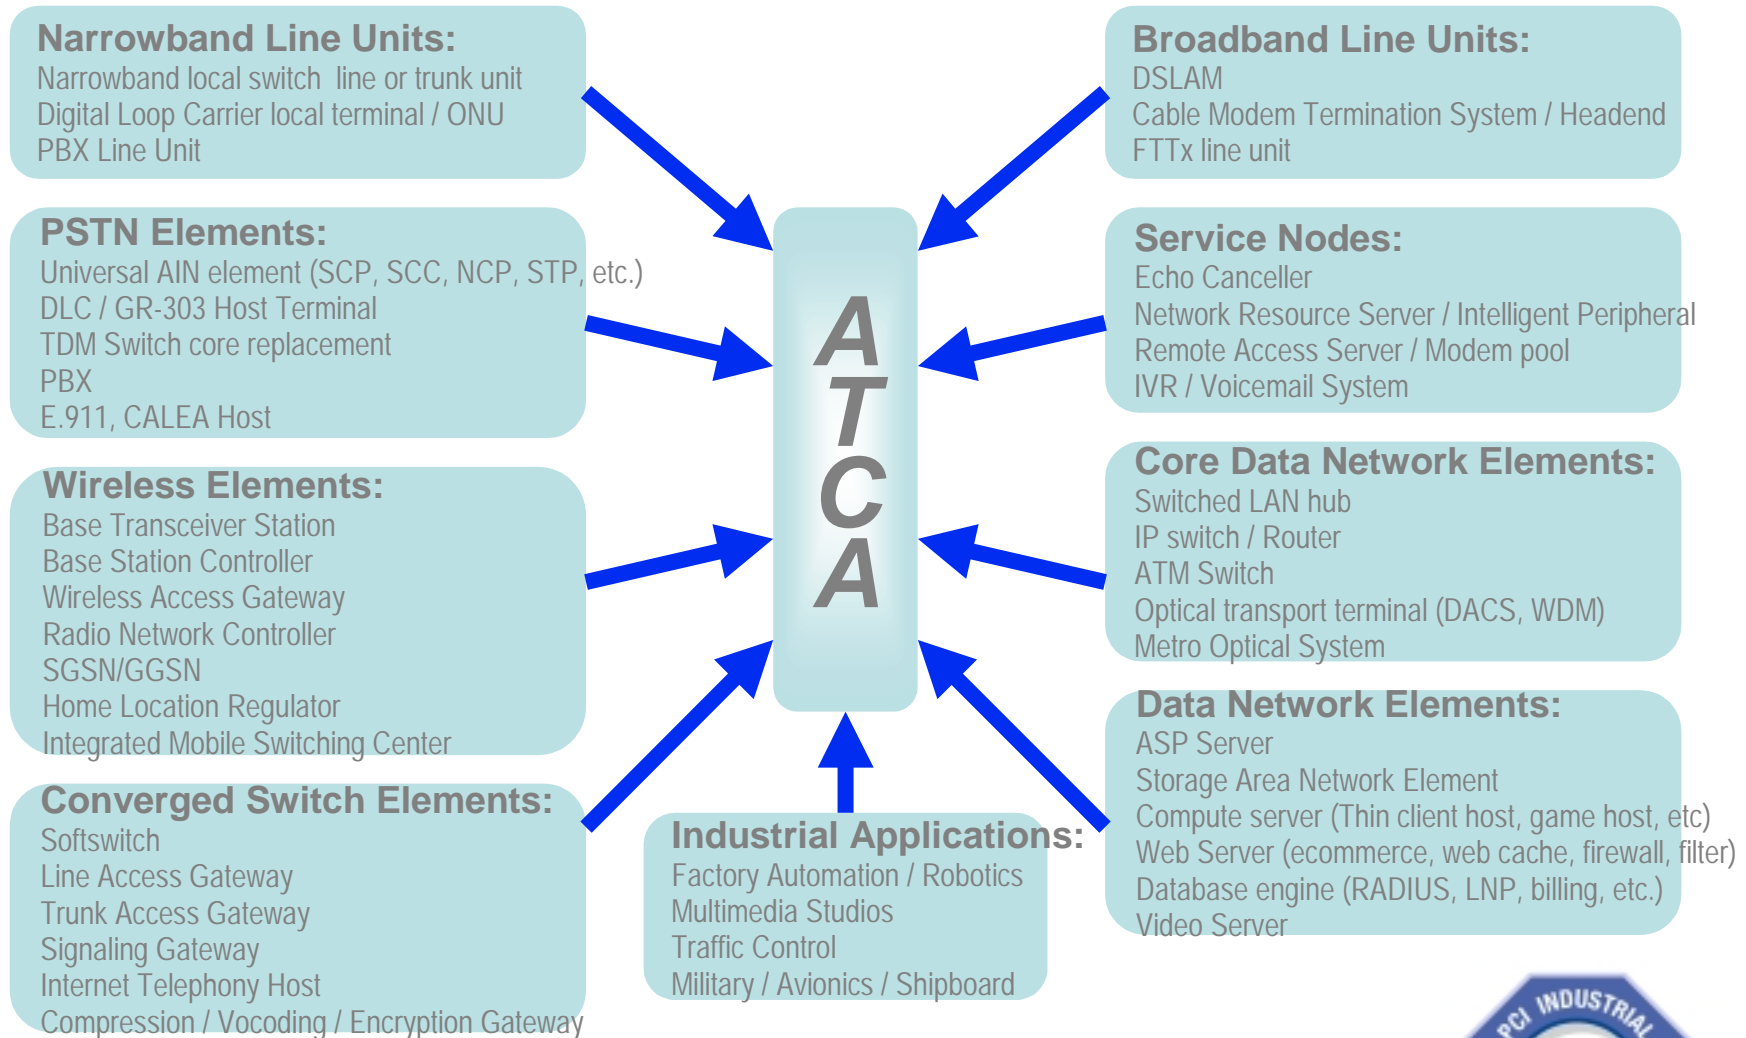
Narrowband Line Units:
Narrowband local switch line or trunk unit
Digital Loop Carrier local terminal / ONU
PBX Line Unit

Broadband Line Units:
DSLAM
Cable Modem Termination System / Headend
FTTx line unit

PSTN Elements:
Universal AIN element (SCP, SCC, NCP, STP, etc.)
DLC / GR-303 Host Terminal
TDM Switch core replacement
PBX
E.911, CALEA Host

ATCA

Service Nodes:
Echo Canceller
Network Resource Server / Intelligent Peripheral
Remote Access Server / Modem pool
IVR / Voicemail System

Wireless Elements:
Base Transceiver Station
Base Station Controller
Wireless Access Gateway
Radio Network Controller
SGSN/GGSN
Home Location Regulator
Integrated Mobile Switching Center

Core Data Network Elements:
Switched LAN hub
IP switch / Router
ATM Switch
Optical transport terminal (DACS, WDM)
Metro Optical System

Data Network Elements:
ASP Server
Storage Area Network Element
Compute server (Thin client host, game host, etc)
Web Server (ecommerce, web cache, firewall, filter)
Database engine (RADIUS, LNP, billing, etc.)
Video Server

Converged Switch Elements:
Softswitch
Line Access Gateway
Trunk Access Gateway
Signaling Gateway
Internet Telephony Host
Compression / Vocoding / Encryption Gateway

Industrial Applications:
Factory Automation / Robotics
Multimedia Studios
Traffic Control
Military / Avionics / Shipboard

PCI INDUSTRIAL